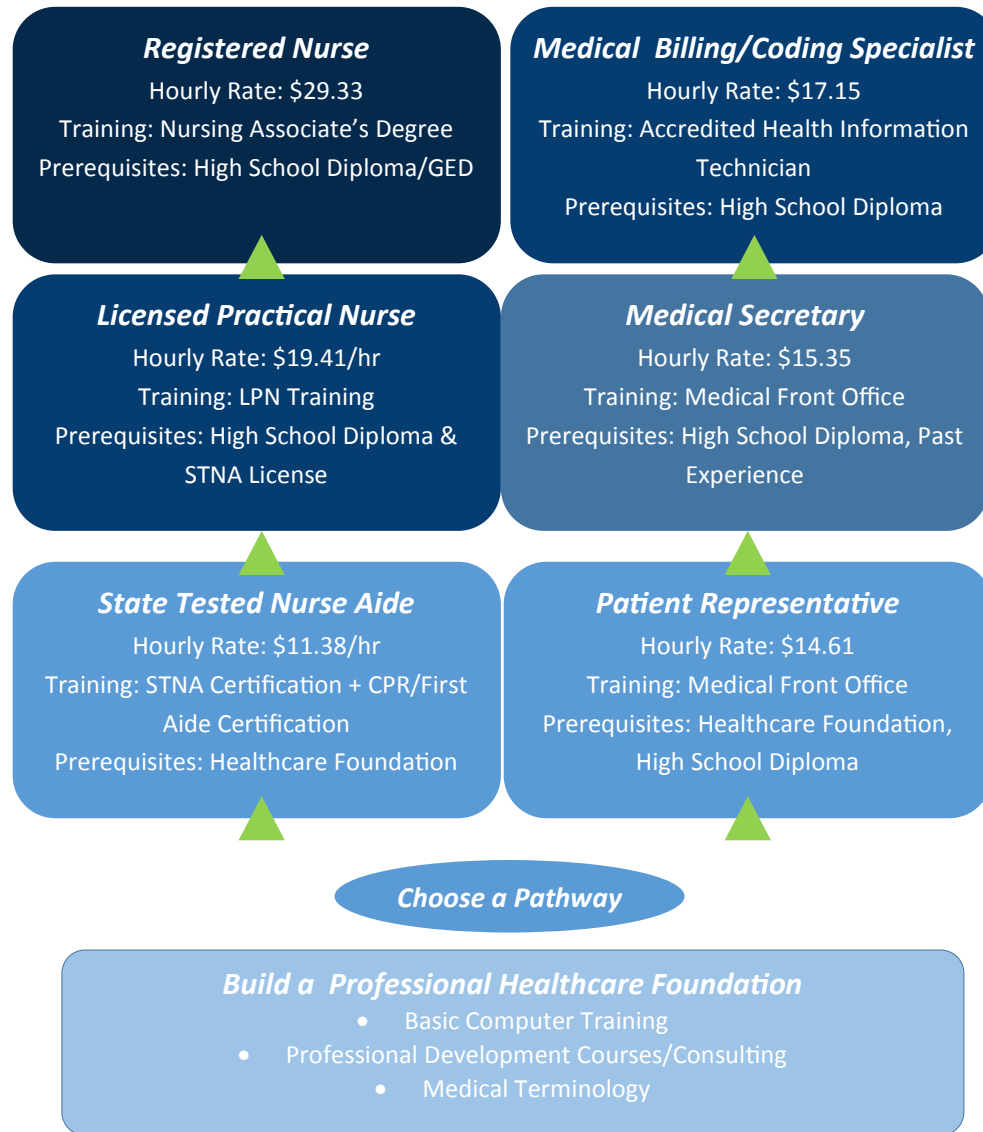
***Registered Nurse***
Hourly Rate: $29.33
Training: Nursing Associate's Degree
Prerequisites: High School Diploma/GED

***Medical Billing/Coding Specialist***
Hourly Rate: $17.15
Training: Accredited Health Information Technician
Prerequisites: High School Diploma

***Licensed Practical Nurse***
Hourly Rate: $19.41/hr
Training: LPN Training
Prerequisites: High School Diploma & STNA License

***Medical Secretary***
Hourly Rate: $15.35
Training: Medical Front Office
Prerequisites: High School Diploma, Past Experience

***State Tested Nurse Aide***
Hourly Rate: $11.38/hr
Training: STNA Certification + CPR/First Aide Certification
Prerequisites: Healthcare Foundation

***Patient Representative***
Hourly Rate: $14.61
Training: Medical Front Office
Prerequisites: Healthcare Foundation, High School Diploma

***Choose a Pathway***

***Build a Professional Healthcare Foundation***
- Basic Computer Training
- Professional Development Courses/Consulting
- Medical Terminology